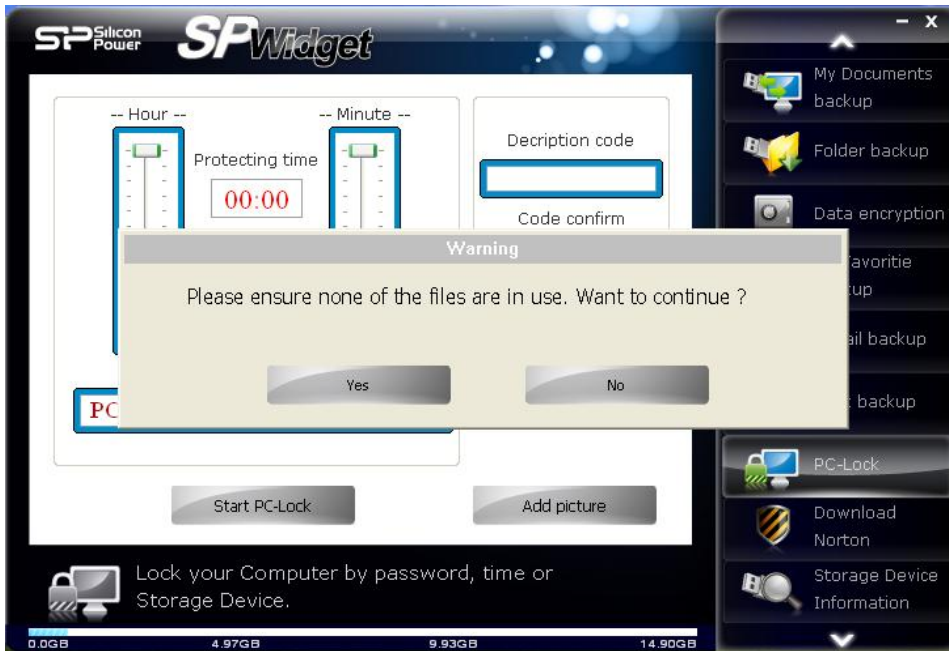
Silicon Power
SP Widget

- x

-- Hour --
-- Minute --
Protecting time
00:00
PC

Decription code
Code confirm

Warning
Please ensure none of the files are in use. Want to continue ?
Yes
No

Start PC-Lock
Add picture

Lock your Computer by password, time or Storage Device.

0.0GB
4.97GB
9.93GB
14.90GB

My Documents backup
Folder backup
Data encryption
avoritie
up
ail backup
backup
PC-Lock
Download Norton
Storage Device Information